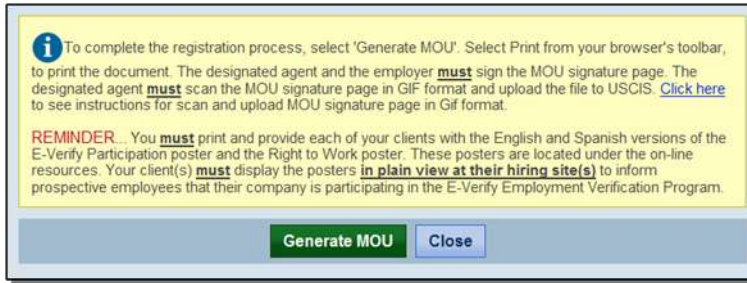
To complete the registration process, select 'Generate MOU'. Select Print from your browser's toolbar, to print the document. The designated agent and the employer **must** sign the MOU signature page. The designated agent **must** scan the MOU signature page in GIF format and upload the file to USCIS. Click here to see instructions for scan and upload MOU signature page in Gif format.

REMINDER... You **must** print and provide each of your clients with the English and Spanish versions of the E-Verify Participation poster and the Right to Work poster. These posters are located under the on-line resources. Your client(s) **must** display the posters **in plain view at their hiring site(s)** to inform prospective employees that their company is participating in the E-Verify Employment Verification Program.

Generate MOU

Close